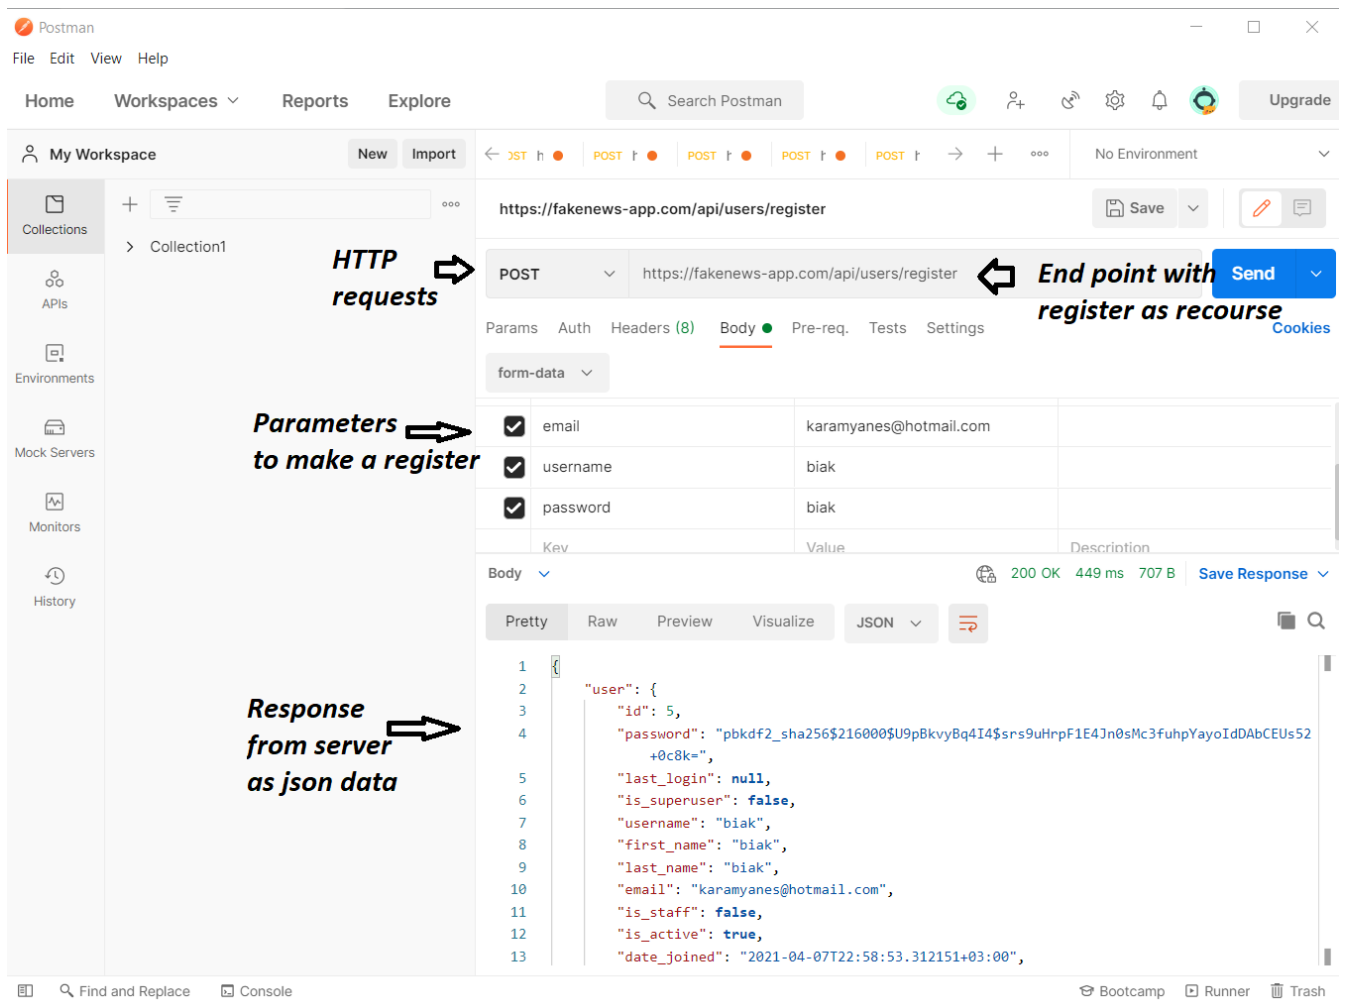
Postman

File Edit View Help

Home Workspaces Reports Explore

Search Postman

Upgrade

My Workspace New Import

OST h POST POST POST POST

No Environment

Collections

APIs

Environments

Mock Servers

Monitors

History

Collection1

HTTP requests

Parameters to make a register

Response from server as json data

https://fakenews-app.com/api/users/register

Save

POST https://fakenews-app.com/api/users/register

End point with register as recourse

Send

Params Auth Headers (8) Body Pre-req. Tests Settings

Cookies

form-data

| | | |
|---|---|---|
| email | karamyanes@hotmail.com | |
| username | biak | |
| password | biak | |
| Key | Value | Description |

Body

200 OK 449 ms 707 B Save Response

Pretty Raw Preview Visualize JSON

1 {
2 "user": {
3 "id": 5,
4 "password": "pbkdf2_sha256$216000$U9pBkvyBq4I4$srs9uHrpF1E4Jn0sMc3fuhpYayoIdDAbCEUs52+0c8k=",
5 "last_login": null,
6 "is_superuser": false,
7 "username": "biak",
8 "first_name": "biak",
9 "last_name": "biak",
10 "email": "karamyanes@hotmail.com",
11 "is_staff": false,
12 "is_active": true,
13 "date_joined": "2021-04-07T22:58:53.312151+03:00",

Find and Replace Console Bootcamp Runner Trash